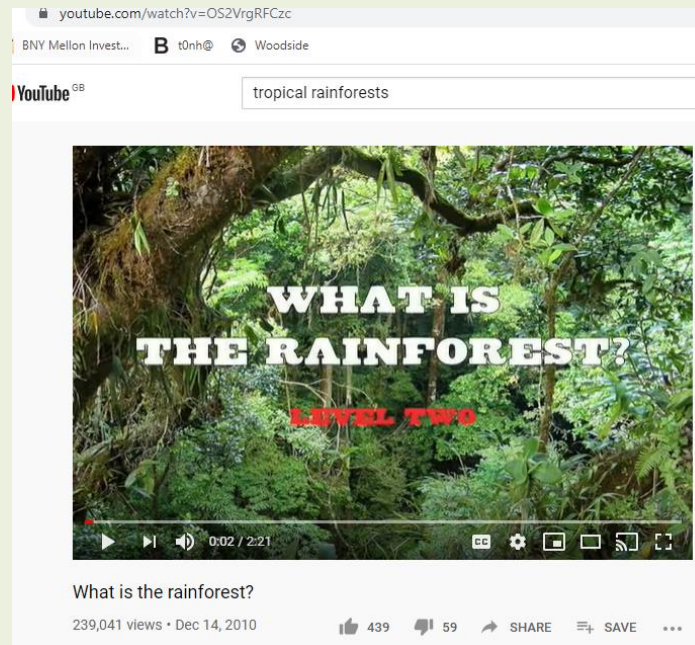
youtube.com/watch?v=OS2VrgRFCzc

BNY Mellon Invest... t0nh@ Woodside

YouTube GB

tropical rainforests

WHAT IS THE RAINFOREST?

LEVEL TWO

0:02 / 2:21

CC

What is the rainforest?

239,041 views • Dec 14, 2010

439 59 SHARE SAVE